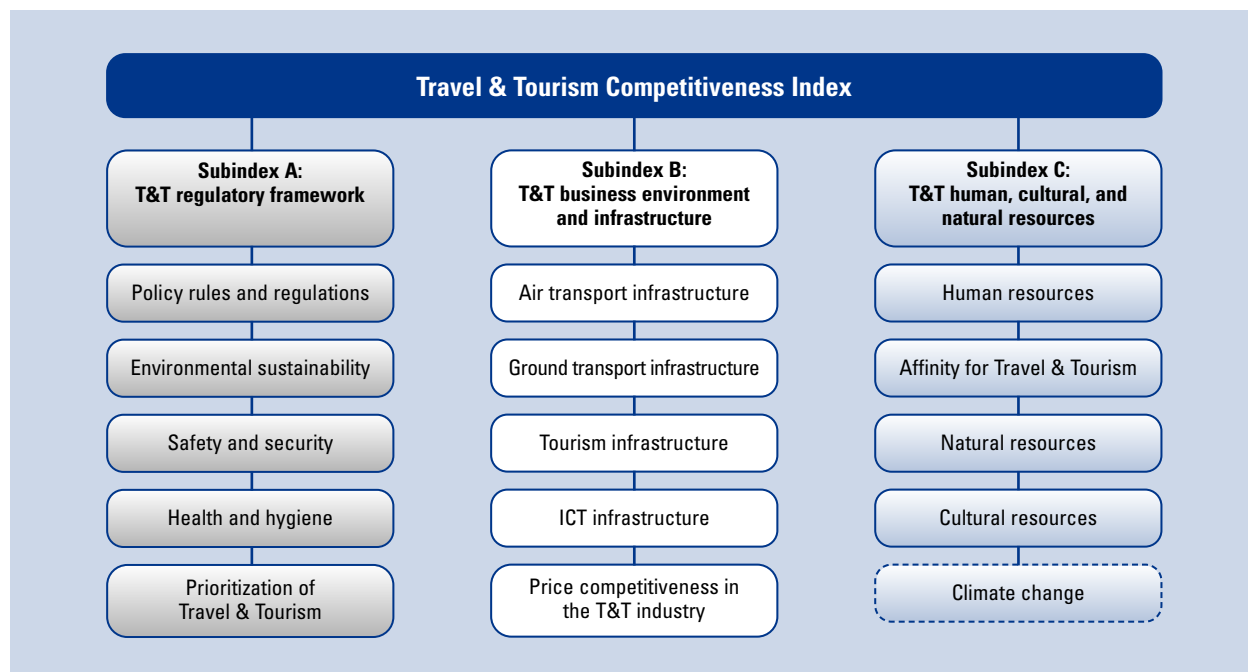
Travel & Tourism Competitiveness Index

Subindex A:
T&T regulatory framework

Policy rules and regulations

Environmental sustainability

Safety and security

Health and hygiene

Prioritization of Travel & Tourism

Subindex B:
T&T business environment and infrastructure

Air transport infrastructure

Ground transport infrastructure

Tourism infrastructure

ICT infrastructure

Price competitiveness in the T&T industry

Subindex C:
T&T human, cultural, and natural resources

Human resources

Affinity for Travel & Tourism

Natural resources

Cultural resources

Climate change